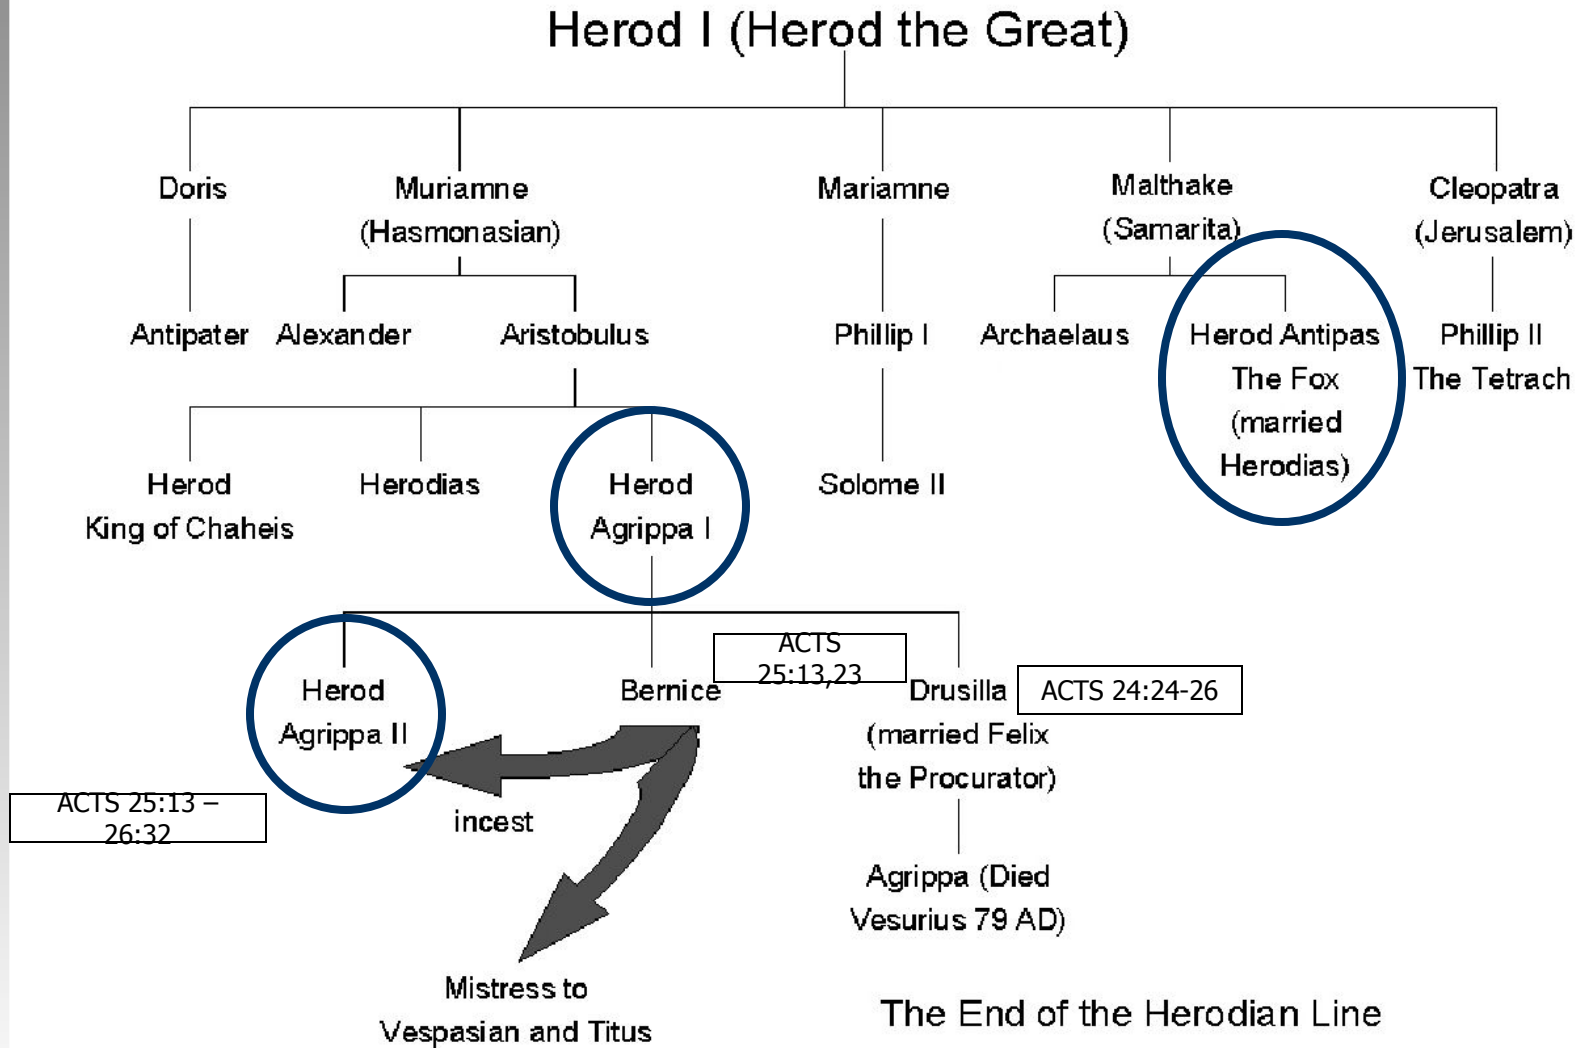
Herod I (Herod the Great)

Doris

Muriamne (Hasmonasian)

Mariamne

Malthake (Samarita)

Cleopatra (Jerusalem)

Antipater

Alexander

Aristobulus

Phillip I

Archaelaus

Herod Antipas The Fox (married Herodias)

Phillip II The Tetrach

Herod King of Chaheis

Herodias

Herod Agrippa I

Solome II

Herod Agrippa II

Bernice

ACTS 25:13,23

Drusilla (married Felix the Procurator)

ACTS 24:24-26

ACTS 25:13 – 26:32

incest

Agrippa (Died Vesurius 79 AD)

Mistress to Vespasian and Titus

The End of the Herodian Line